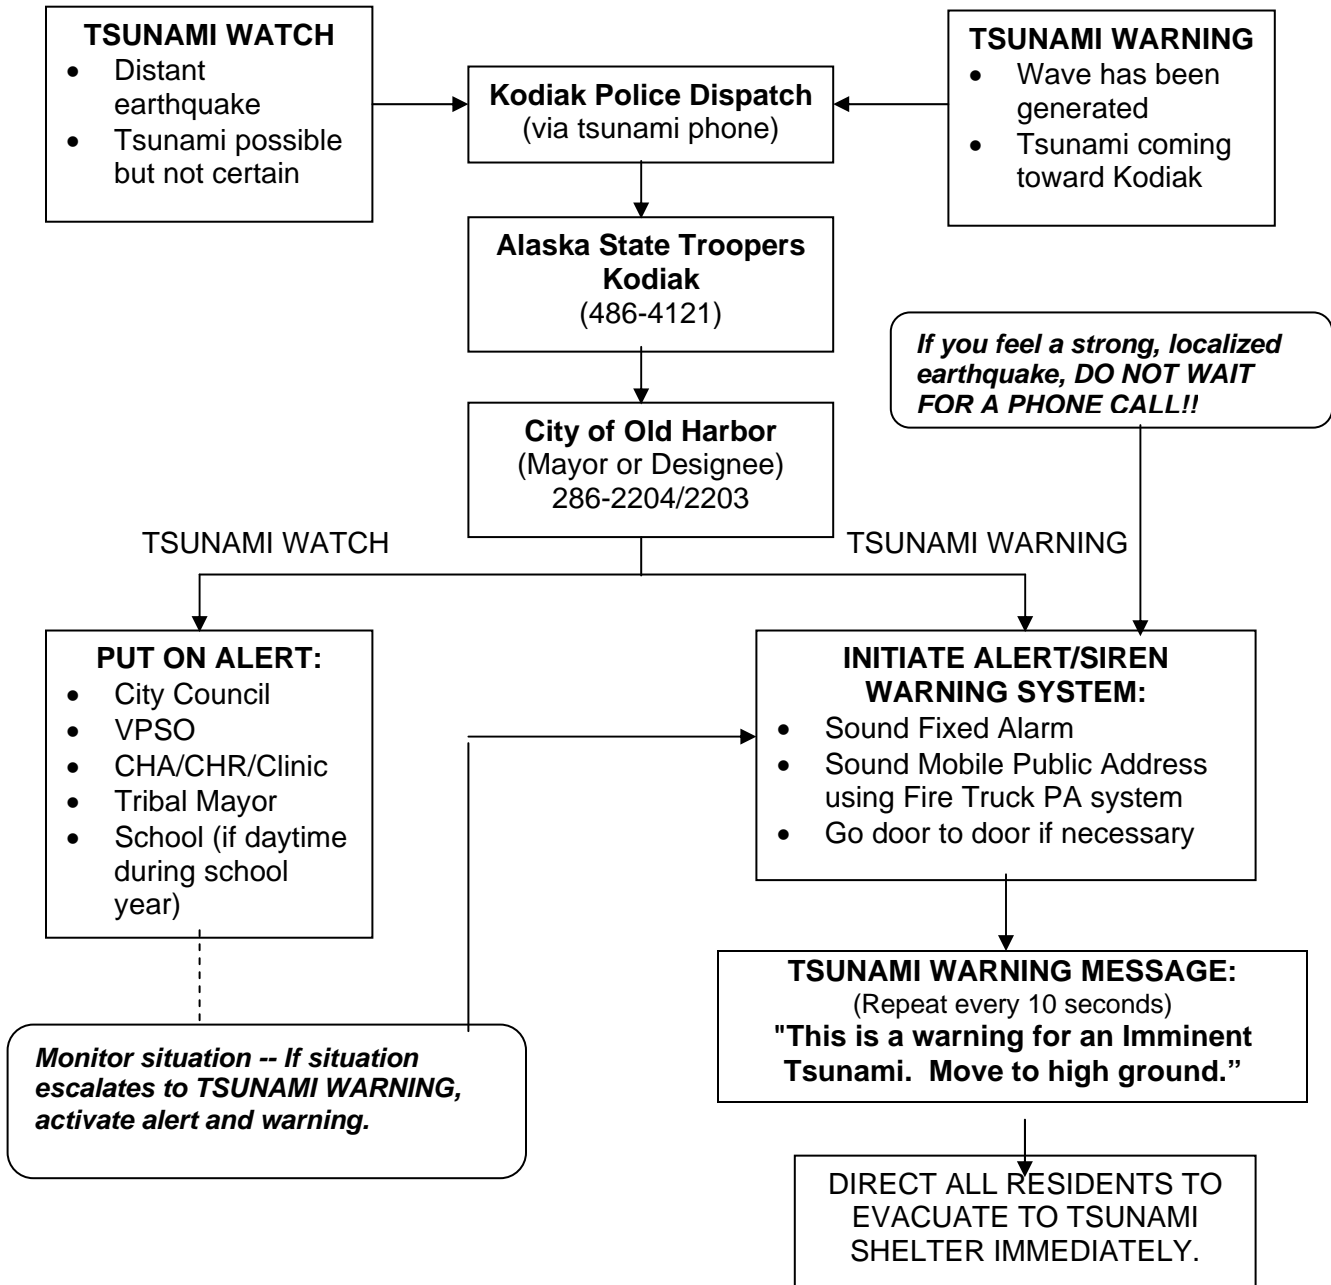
**TSUNAMI WATCH**
- Distant earthquake
- Tsunami possible but not certain

**Kodiak Police Dispatch**
(via tsunami phone)

**TSUNAMI WARNING**
- Wave has been generated
- Tsunami coming toward Kodiak

**Alaska State Troopers Kodiak**
(486-4121)

***If you feel a strong, localized earthquake, DO NOT WAIT FOR A PHONE CALL!!***

**City of Old Harbor**
(Mayor or Designee)
286-2204/2203

TSUNAMI WATCH

TSUNAMI WARNING

**PUT ON ALERT:**
- City Council
- VPSO
- CHA/CHR/Clinic
- Tribal Mayor
- School (if daytime during school year)

**INITIATE ALERT/SIREN WARNING SYSTEM:**
- Sound Fixed Alarm
- Sound Mobile Public Address using Fire Truck PA system
- Go door to door if necessary

**TSUNAMI WARNING MESSAGE:**
(Repeat every 10 seconds)
**"This is a warning for an Imminent Tsunami. Move to high ground."**

***Monitor situation -- If situation escalates to TSUNAMI WARNING, activate alert and warning.***

DIRECT ALL RESIDENTS TO EVACUATE TO TSUNAMI SHELTER IMMEDIATELY.